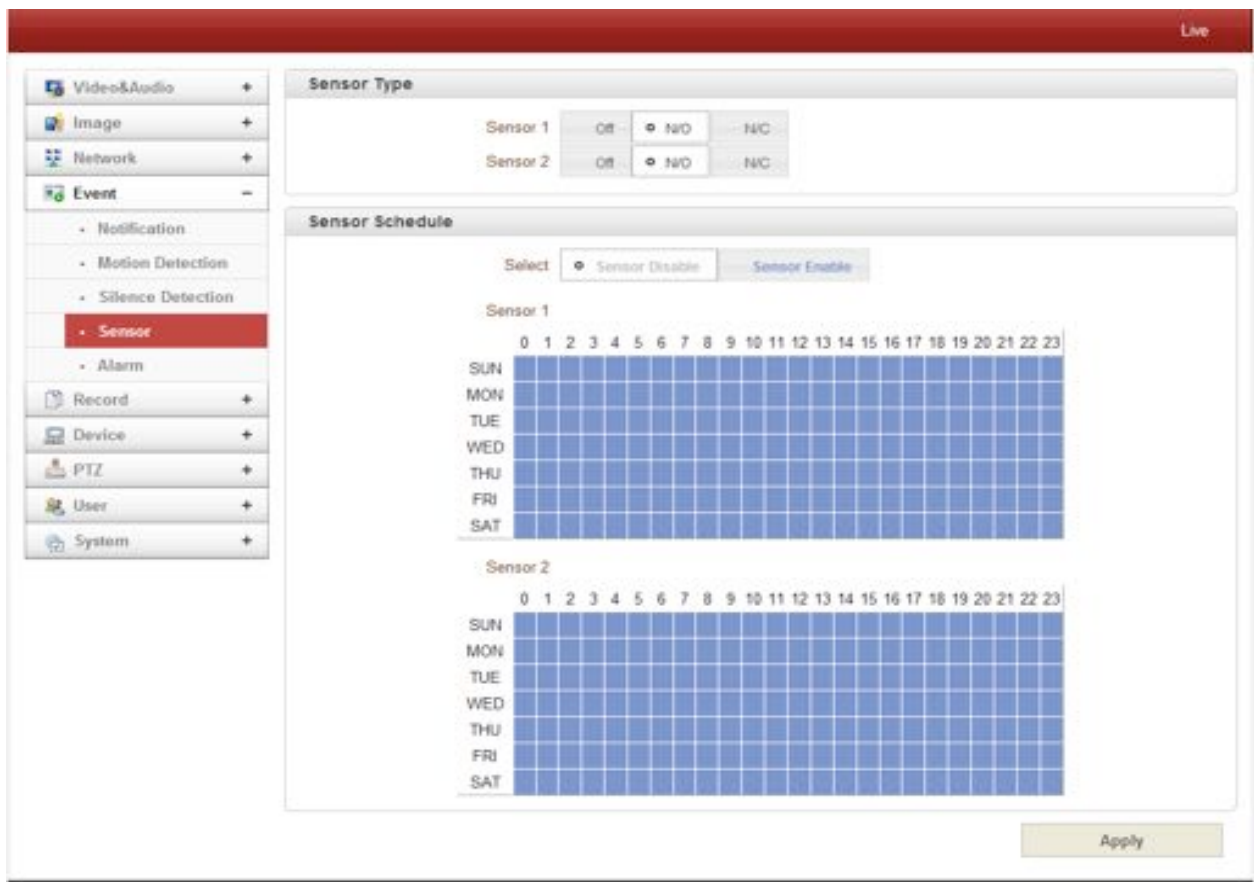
Live

Video&Audio +
Image +
Network +
Event −
· Notification
· Motion Detection
· Silence Detection
· Sensor
· Alarm
Record +
Device +
PTZ +
User +
System +

Sensor Type

Sensor 1 Off N/O N/C
Sensor 2 Off N/O N/C

Sensor Schedule

Select Sensor Disable Sensor Enable

Sensor 1

| | 0 | 1 | 2 | 3 | 4 | 5 | 6 | 7 | 8 | 9 | 10 | 11 | 12 | 13 | 14 | 15 | 16 | 17 | 18 | 19 | 20 | 21 | 22 | 23 |
|---|---|---|---|---|---|---|---|---|---|---|---|---|---|---|---|---|---|---|---|---|---|---|---|---|
| SUN | | | | | | | | | | | | | | | | | | | | | | | | |
| MON | | | | | | | | | | | | | | | | | | | | | | | | |
| TUE | | | | | | | | | | | | | | | | | | | | | | | | |
| WED | | | | | | | | | | | | | | | | | | | | | | | | |
| THU | | | | | | | | | | | | | | | | | | | | | | | | |
| FRI | | | | | | | | | | | | | | | | | | | | | | | | |
| SAT | | | | | | | | | | | | | | | | | | | | | | | | |

Sensor 2

| | 0 | 1 | 2 | 3 | 4 | 5 | 6 | 7 | 8 | 9 | 10 | 11 | 12 | 13 | 14 | 15 | 16 | 17 | 18 | 19 | 20 | 21 | 22 | 23 |
|---|---|---|---|---|---|---|---|---|---|---|---|---|---|---|---|---|---|---|---|---|---|---|---|---|
| SUN | | | | | | | | | | | | | | | | | | | | | | | | |
| MON | | | | | | | | | | | | | | | | | | | | | | | | |
| TUE | | | | | | | | | | | | | | | | | | | | | | | | |
| WED | | | | | | | | | | | | | | | | | | | | | | | | |
| THU | | | | | | | | | | | | | | | | | | | | | | | | |
| FRI | | | | | | | | | | | | | | | | | | | | | | | | |
| SAT | | | | | | | | | | | | | | | | | | | | | | | | |

Apply